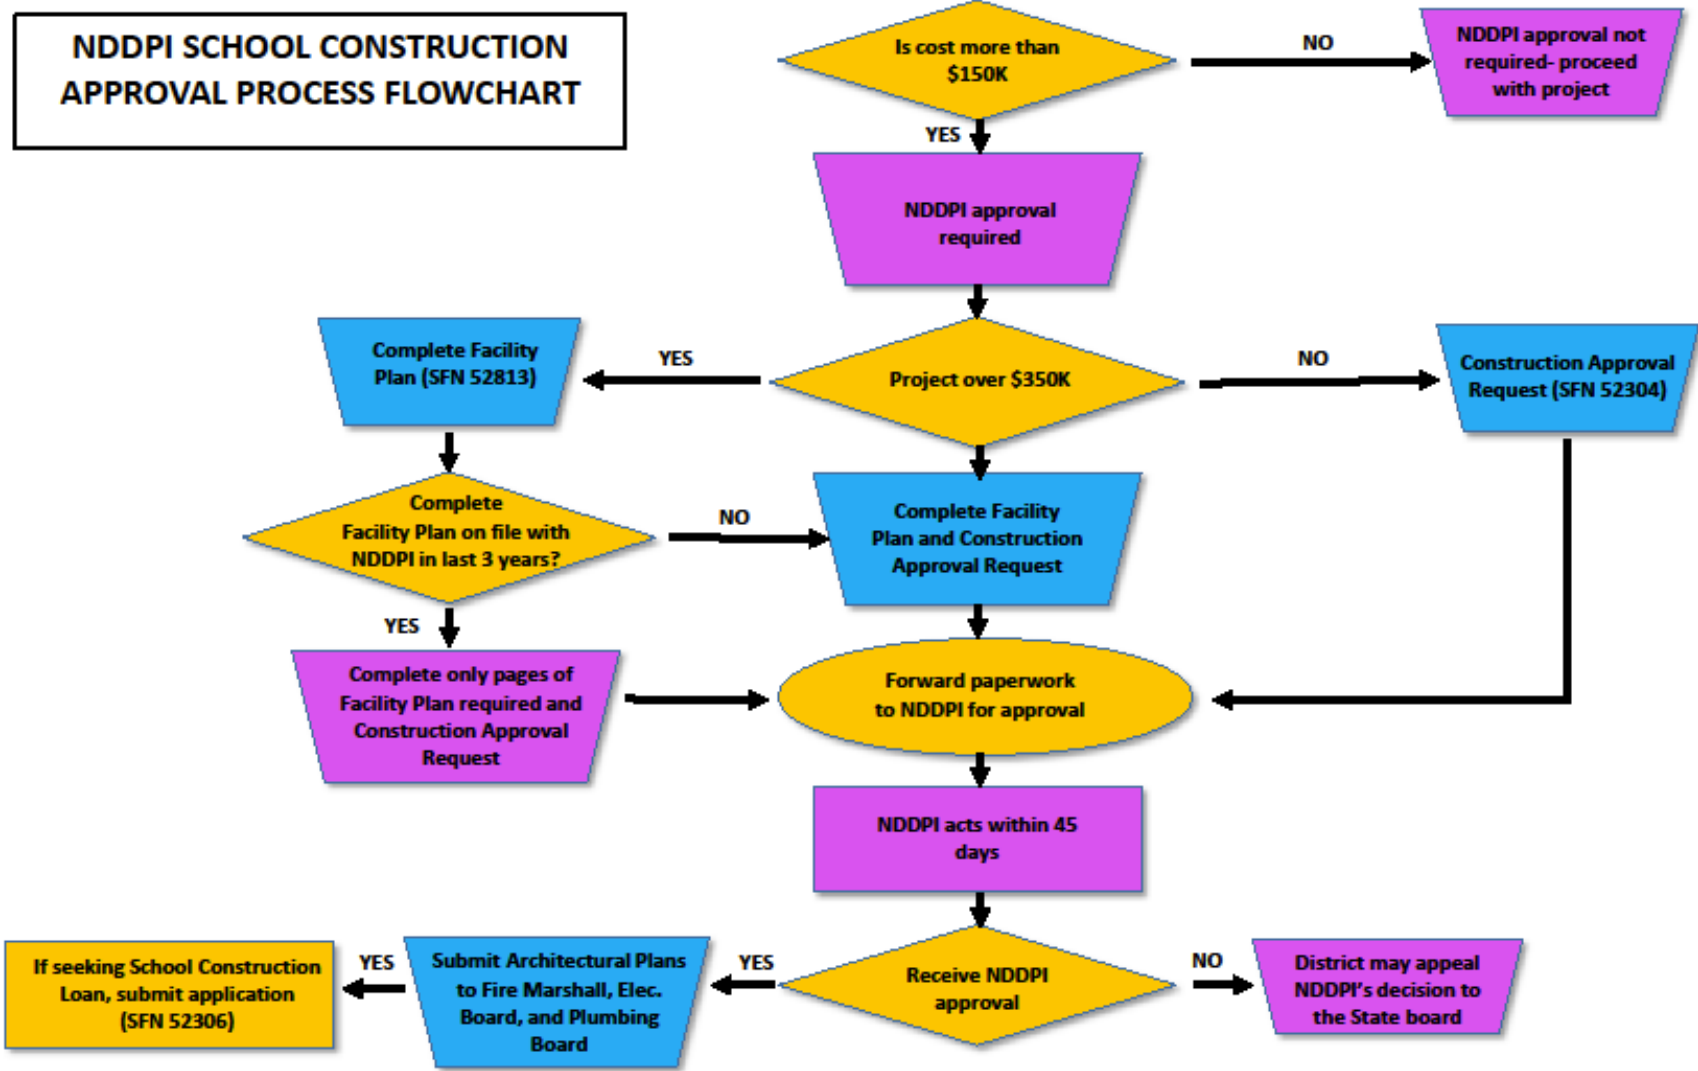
NDDPI SCHOOL CONSTRUCTION APPROVAL PROCESS FLOWCHART

Is cost more than $150K

NO

NDDPI approval not required- proceed with project

YES

NDDPI approval required

Complete Facility Plan (SFN 52813)

YES

Project over $350K

NO

Construction Approval Request (SFN 52304)

Complete Facility Plan on file with NDDPI in last 3 years?

NO

Complete Facility Plan and Construction Approval Request

YES

Complete only pages of Facility Plan required and Construction Approval Request

Forward paperwork to NDDPI for approval

NDDPI acts within 45 days

If seeking School Construction Loan, submit application (SFN 52306)

YES

Submit Architectural Plans to Fire Marshall, Elec. Board, and Plumbing Board

YES

Receive NDDPI approval

NO

District may appeal NDDPI's decision to the State board